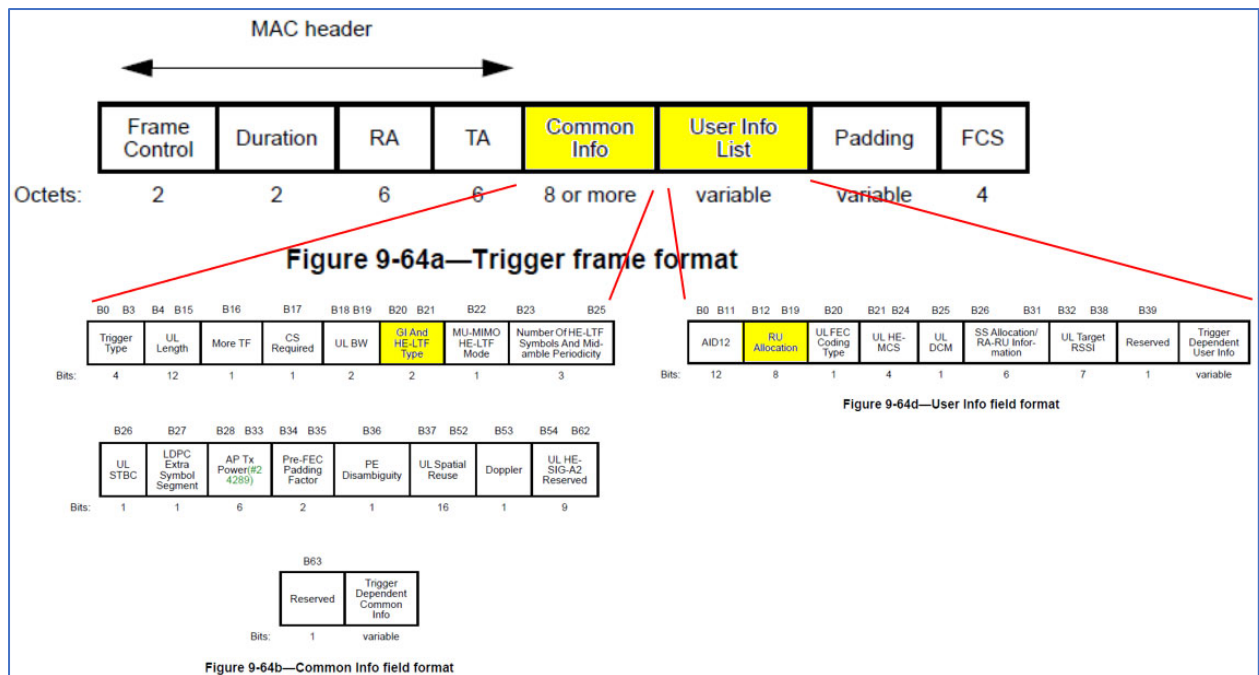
MAC header

| Frame Control | Duration | RA | TA | Common Info | User Info List | Padding | FCS |
|---|---|---|---|---|---|---|---|
| 2 | 2 | 6 | 6 | 8 or more | variable | variable | 4 |

Octets:

Figure 9-64a—Trigger frame format

| | B0 B3 | B4 B15 | B16 | B17 | B18 B19 | B20 B21 | B22 | B23 B25 |
|---|---|---|---|---|---|---|---|---|
| | Trigger Type | UL Length | More TF | CS Required | UL BW | GI And HE-LTF Type | MU-MIMO HE-LTF Mode | Number Of HE-LTF Symbols And Midamble Periodicity |
| Bits: | 4 | 12 | 1 | 1 | 2 | 2 | 1 | 3 |

| | B26 | B27 | B28 B33 | B34 B35 | B36 | B37 B52 | B53 | B54 B62 |
|---|---|---|---|---|---|---|---|---|
| | UL STBC | LDPC Extra Symbol Segment | AP Tx Power(#24289) | Pre-FEC Padding Factor | PE Disambiguity | UL Spatial Reuse | Doppler | UL HE-SIG-A2 Reserved |
| Bits: | 1 | 1 | 6 | 2 | 1 | 16 | 1 | 9 |

| | B63 | |
|---|---|---|
| | Reserved | Trigger Dependent Common Info |
| Bits: | 1 | variable |

Figure 9-64b—Common Info field format

| | B0 B11 | B12 B19 | B20 | B21 B24 | B25 | B26 B31 | B32 B38 | B39 | |
|---|---|---|---|---|---|---|---|---|---|
| | AID12 | RU Allocation | UL FEC Coding Type | UL HE-MCS | UL DCM | SS Allocation/ RA-RU Information | UL Target RSSI | Reserved | Trigger Dependent User Info |
| Bits: | 12 | 8 | 1 | 4 | 1 | 6 | 7 | 1 | variable |

Figure 9-64d—User Info field format